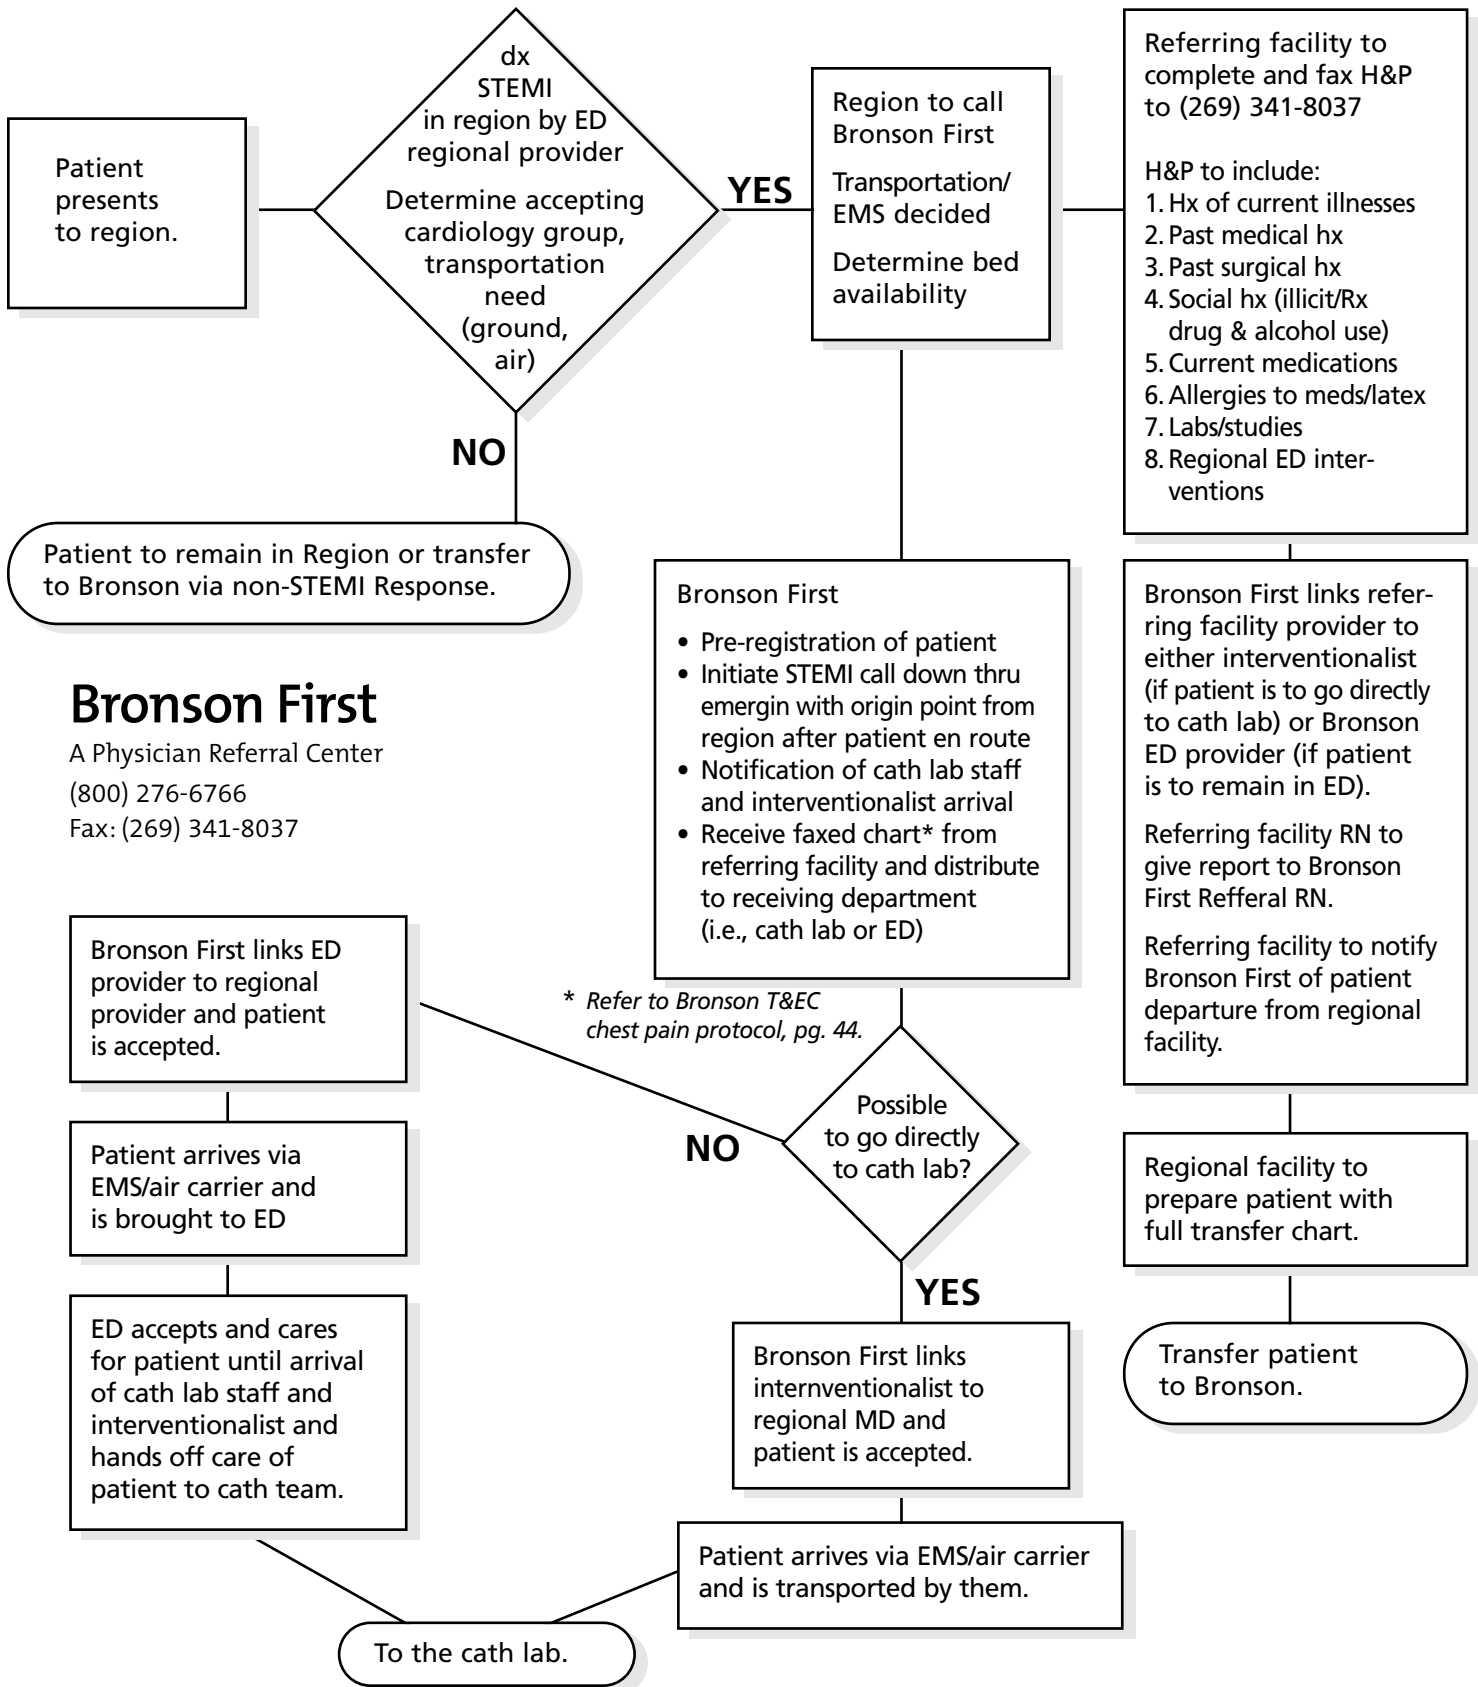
Patient presents to region.

dx STEMI in region by ED regional provider

Determine accepting cardiology group, transportation need (ground, air)

YES

NO

Patient to remain in Region or transfer to Bronson via non-STEMI Response.

Region to call Bronson First

Transportation/ EMS decided

Determine bed availability

Referring facility to complete and fax H&P to (269) 341-8037

H&P to include:
1. Hx of current illnesses
2. Past medical hx
3. Past surgical hx
4. Social hx (illicit/Rx drug & alcohol use)
5. Current medications
6. Allergies to meds/latex
7. Labs/studies
8. Regional ED interventions

Bronson First
- Pre-registration of patient
- Initiate STEMI call down thru emergin with origin point from region after patient en route
- Notification of cath lab staff and interventionalist arrival
- Receive faxed chart* from referring facility and distribute to receiving department (i.e., cath lab or ED)

Bronson First links referring facility provider to either interventionalist (if patient is to go directly to cath lab) or Bronson ED provider (if patient is to remain in ED).

Referring facility RN to give report to Bronson First Refferal RN.

Referring facility to notify Bronson First of patient departure from regional facility.

Bronson First
A Physician Referral Center
(800) 276-6766
Fax: (269) 341-8037

Bronson First links ED provider to regional provider and patient is accepted.

* Refer to Bronson T&EC chest pain protocol, pg. 44.

NO

Possible to go directly to cath lab?

YES

Regional facility to prepare patient with full transfer chart.

Transfer patient to Bronson.

Patient arrives via EMS/air carrier and is brought to ED

ED accepts and cares for patient until arrival of cath lab staff and interventionalist and hands off care of patient to cath team.

Bronson First links internventionalist to regional MD and patient is accepted.

Patient arrives via EMS/air carrier and is transported by them.

To the cath lab.